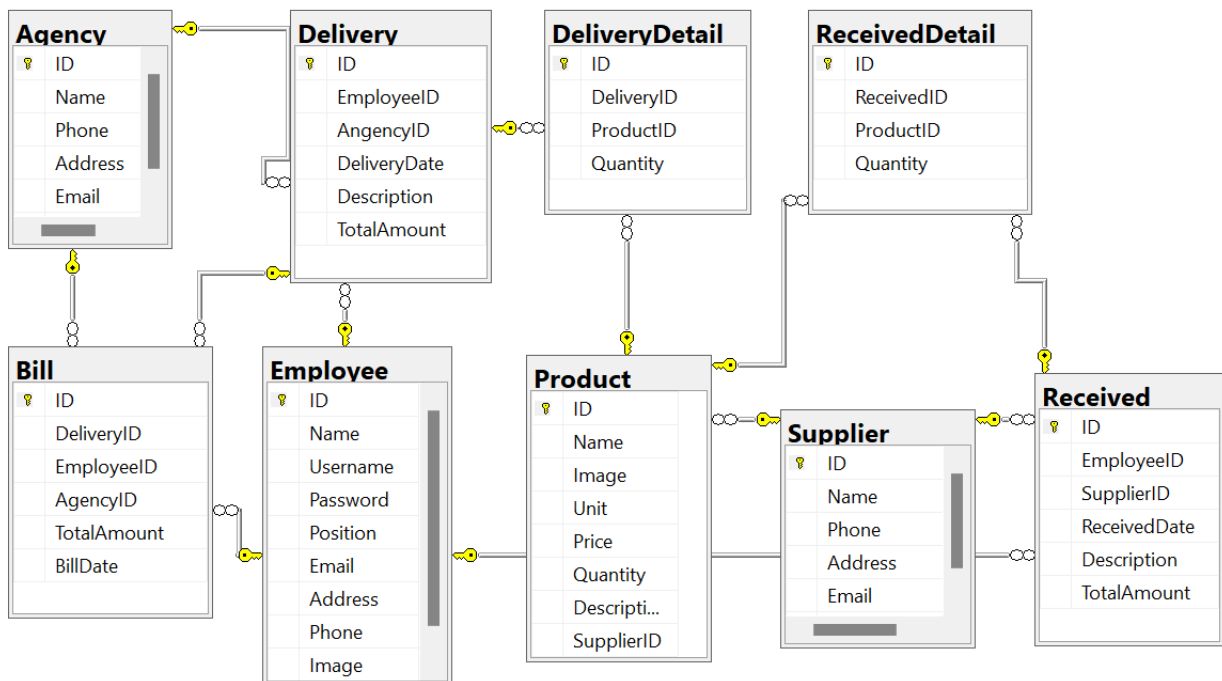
Agency
ID
Name
Phone
Address
Email

Delivery
ID
EmployeeID
AngencyID
DeliveryDate
Description
TotalAmount

DeliveryDetail
ID
DeliveryID
ProductID
Quantity

ReceivedDetail
ID
ReceivedID
ProductID
Quantity

Bill
ID
DeliveryID
EmployeeID
AgencyID
TotalAmount
BillDate

Employee
ID
Name
Username
Password
Position
Email
Address
Phone
Image

Product
ID
Name
Image
Unit
Price
Quantity
Descripti...
SupplierID

Supplier
ID
Name
Phone
Address
Email

Received
ID
EmployeeID
SupplierID
ReceivedDate
Description
TotalAmount